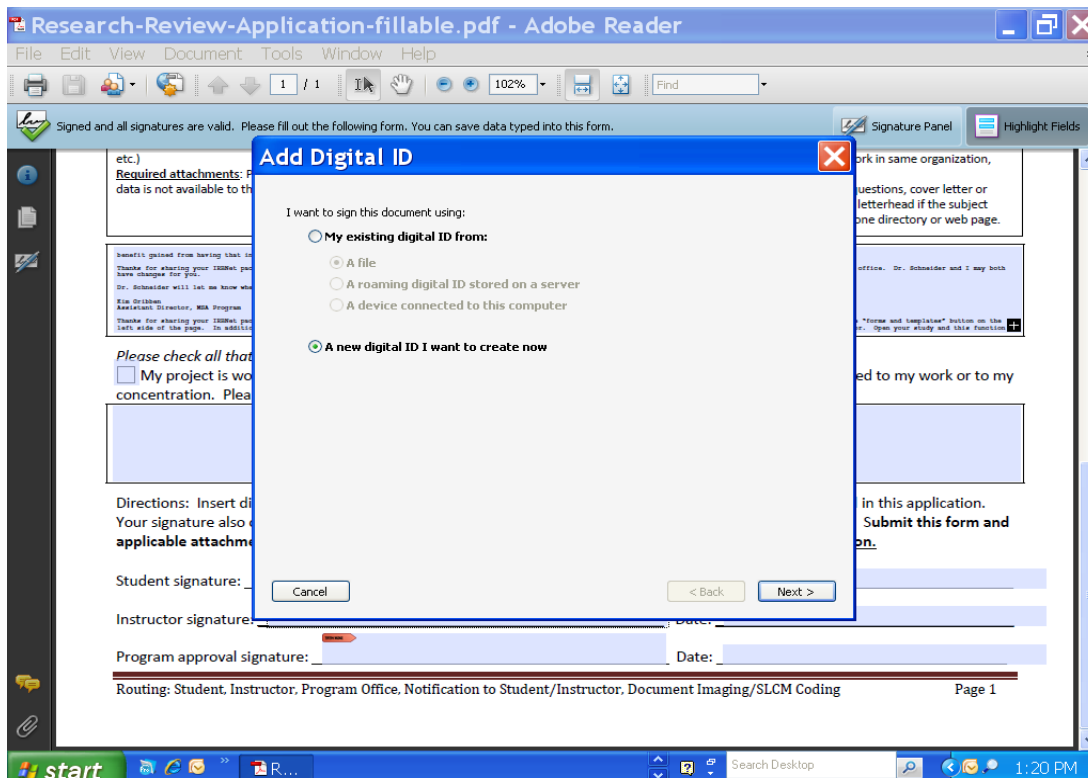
Research-Review-Application-fillable.pdf - Adobe Reader

File Edit View Document Tools Window Help

1 / 1 102% Find

Signed and all signatures are valid. Please fill out the following form. You can save data typed into this form.

Signature Panel Highlight Fields

etc.)
Required attachments: P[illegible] data is not available to th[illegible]

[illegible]rk in same organization,
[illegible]uestions, cover letter or letterhead if the subject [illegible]one directory or web page.

benefit gained from having that in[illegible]
Thanks for sharing your IRBNet pa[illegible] have changes for you.
Dr. Schneider will let me know whe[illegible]
Kim Gribben
Assistant Director, MBA Program
Thanks for sharing your IRBNet pa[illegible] left side of the page. In additio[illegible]

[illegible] office. Dr. Schneider and I may both
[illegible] "forms and templates" button on the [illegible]r. Open your study and this function

Please check all that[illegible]
My project is wo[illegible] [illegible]ed to my work or to my concentration. Plea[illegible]

Directions: Insert di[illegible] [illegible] in this application. Your signature also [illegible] Submit this form and applicable attachm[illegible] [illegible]on.

Student signature: _

Instructor signature: _ Date: _

Program approval signature: _ Date: _

Routing: Student, Instructor, Program Office, Notification to Student/Instructor, Document Imaging/SLCM Coding Page 1

Add Digital ID

I want to sign this document using:

My existing digital ID from:
A file
A roaming digital ID stored on a server
A device connected to this computer

A new digital ID I want to create now

Cancel < Back Next >

start R... Search Desktop 1:20 PM